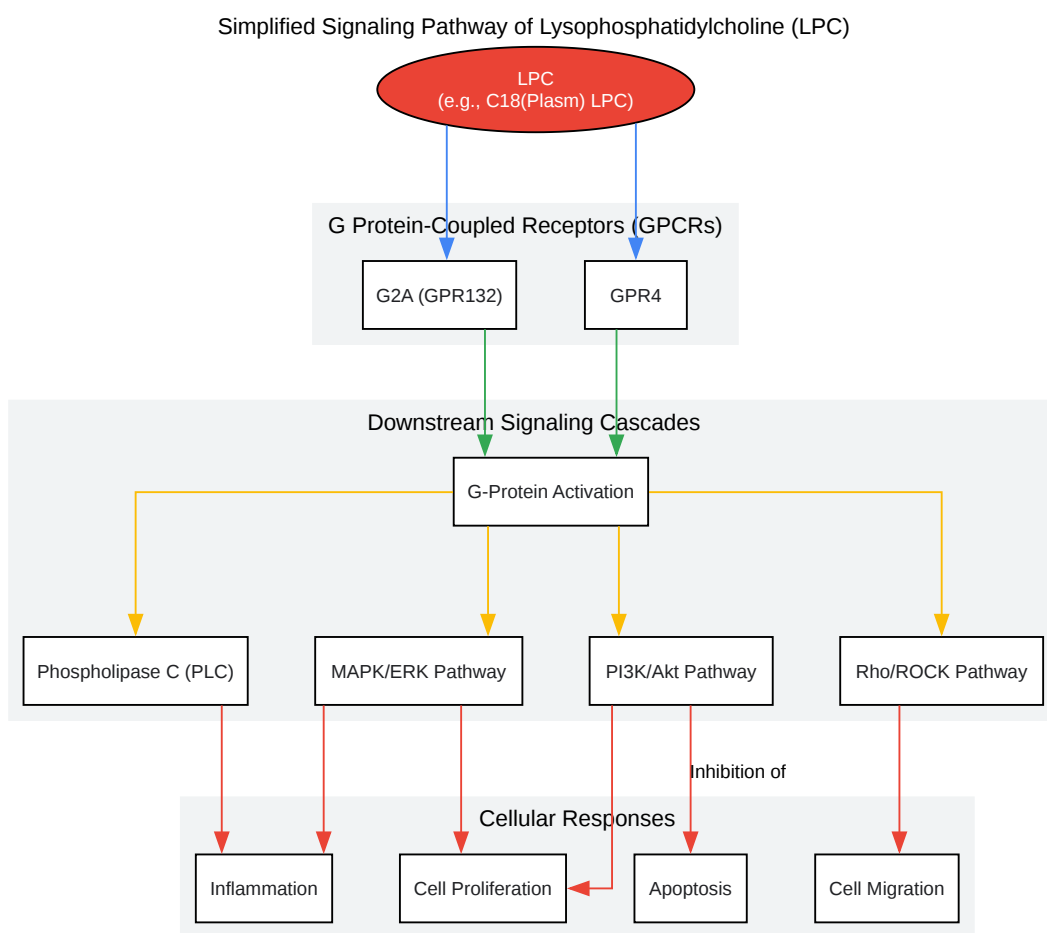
Simplified Signaling Pathway of Lysophosphatidylcholine (LPC)

LPC
(e.g., C18(Plasm) LPC)

G Protein-Coupled Receptors (GPCRs)

G2A (GPR132)

GPR4

Downstream Signaling Cascades

G-Protein Activation

Phospholipase C (PLC)

MAPK/ERK Pathway

PI3K/Akt Pathway

Rho/ROCK Pathway

Inhibition of

Cellular Responses

Inflammation

Cell Proliferation

Apoptosis

Cell Migration